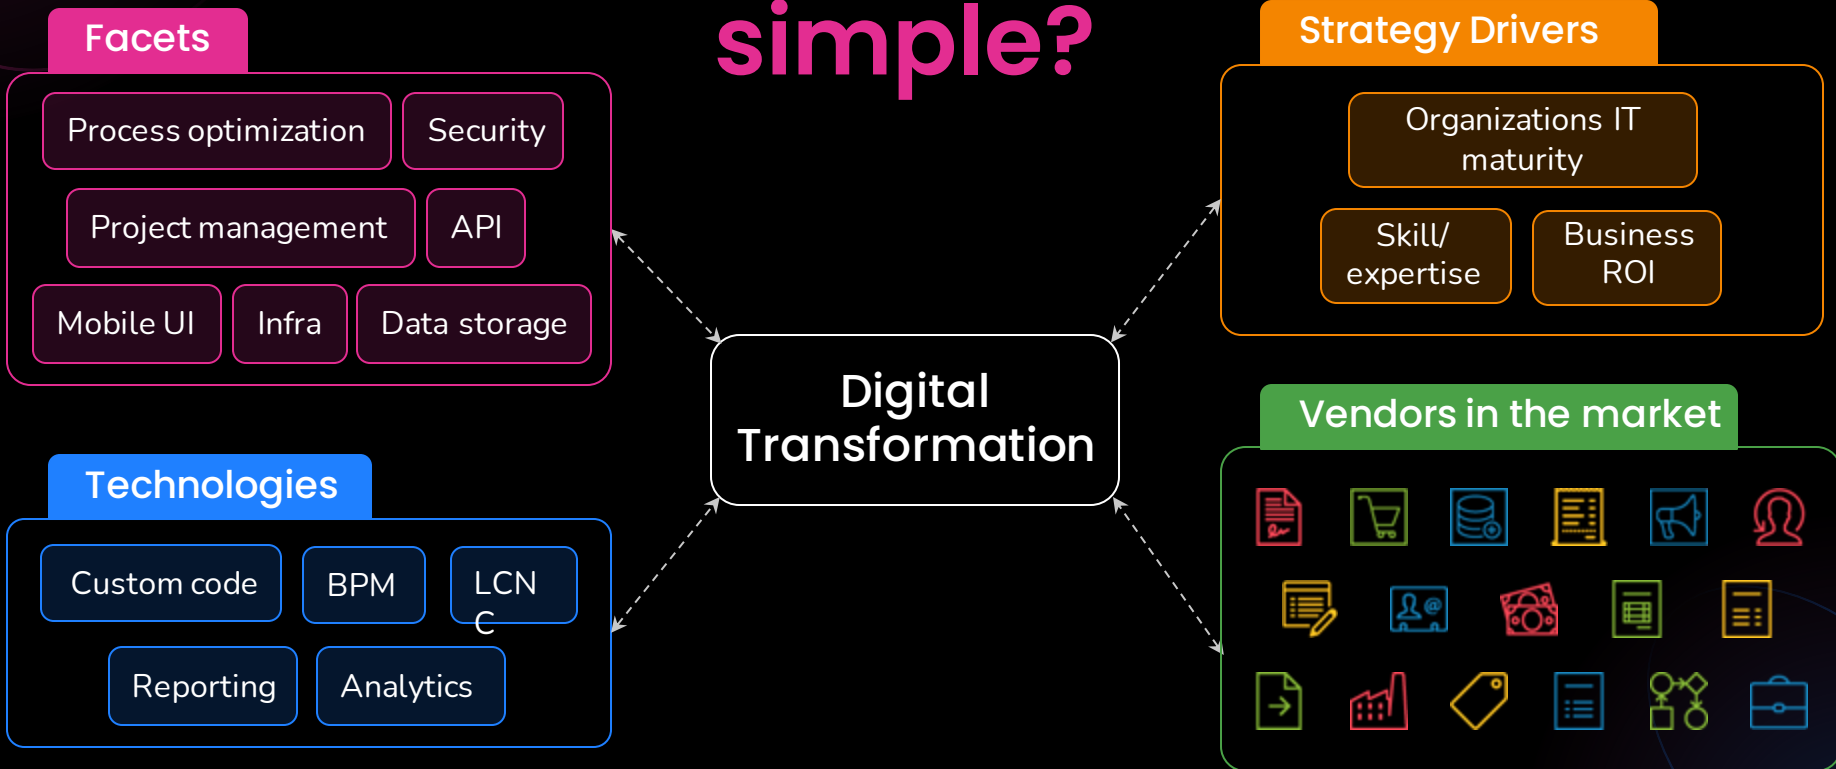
simple?

Facets

Process optimization
Security
Project management
API
Mobile UI
Infra
Data storage

Strategy Drivers

Organizations IT maturity
Skill/ expertise
Business ROI

Digital Transformation

Technologies

Custom code
BPM
LCN C
Reporting
Analytics

Vendors in the market